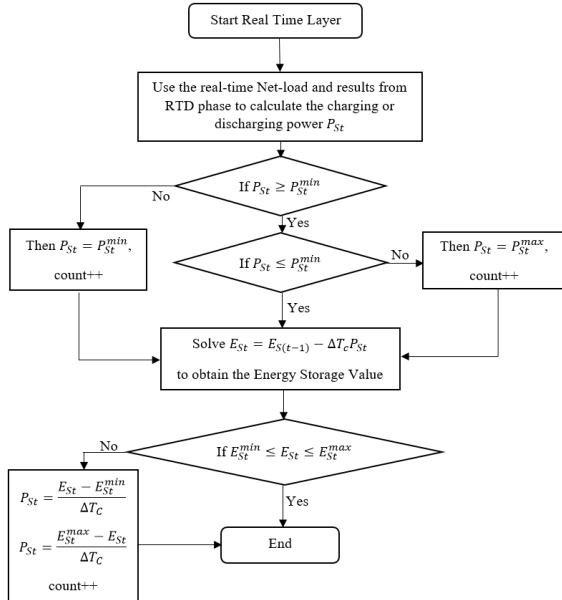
Start Real Time Layer

Use the real-time Net-load and results from RTD phase to calculate the charging or discharging power $P_{St}$

If $P_{St} \geq P_{St}^{min}$

No

Yes

Then $P_{St} = P_{St}^{min}$, count++

If $P_{St} \leq P_{St}^{min}$

No

Then $P_{St} = P_{St}^{max}$, count++

Yes

Solve $E_{St} = E_{S(t-1)} - \Delta T_c P_{St}$ to obtain the Energy Storage Value

If $E_{St}^{min} \leq E_{St} \leq E_{St}^{max}$

No

$P_{St} = \frac{E_{St} - E_{St}^{min}}{\Delta T_C}$

$P_{St} = \frac{E_{St}^{max} - E_{St}}{\Delta T_C}$

count++

Yes

End